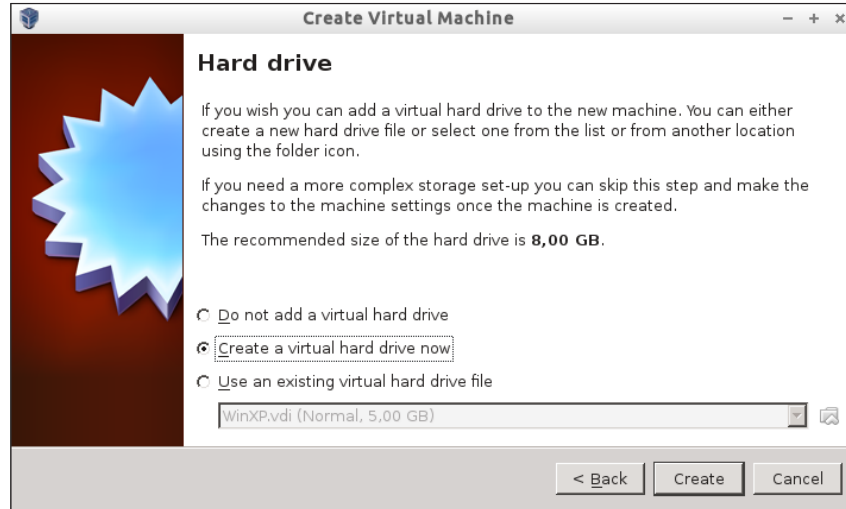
Create Virtual Machine

– + ×

Hard drive

If you wish you can add a virtual hard drive to the new machine. You can either create a new hard drive file or select one from the list or from another location using the folder icon.

If you need a more complex storage set-up you can skip this step and make the changes to the machine settings once the machine is created.

The recommended size of the hard drive is **8,00 GB**.

Do not add a virtual hard drive

Create a virtual hard drive now

Use an existing virtual hard drive file

WinXP.vdi (Normal, 5,00 GB)

< Back

Create

Cancel